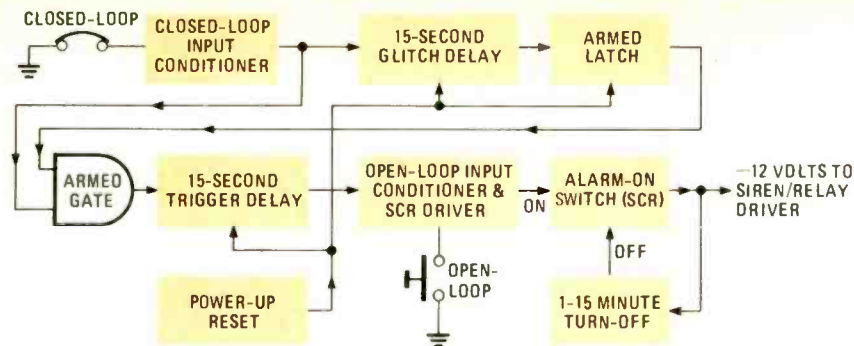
CLOSED-LOOP

CLOSED-LOOP INPUT CONDITIONER

15-SECOND GLITCH DELAY

ARMED LATCH

ARMED GATE

15-SECOND TRIGGER DELAY

OPEN-LOOP INPUT CONDITIONER & SCR DRIVER

ON

ALARM-ON SWITCH (SCR)

—12 VOLTS TO SIREN/RELAY DRIVER

OPEN-LOOP

OFF

POWER-UP RESET

1-15 MINUTE TURN-OFF